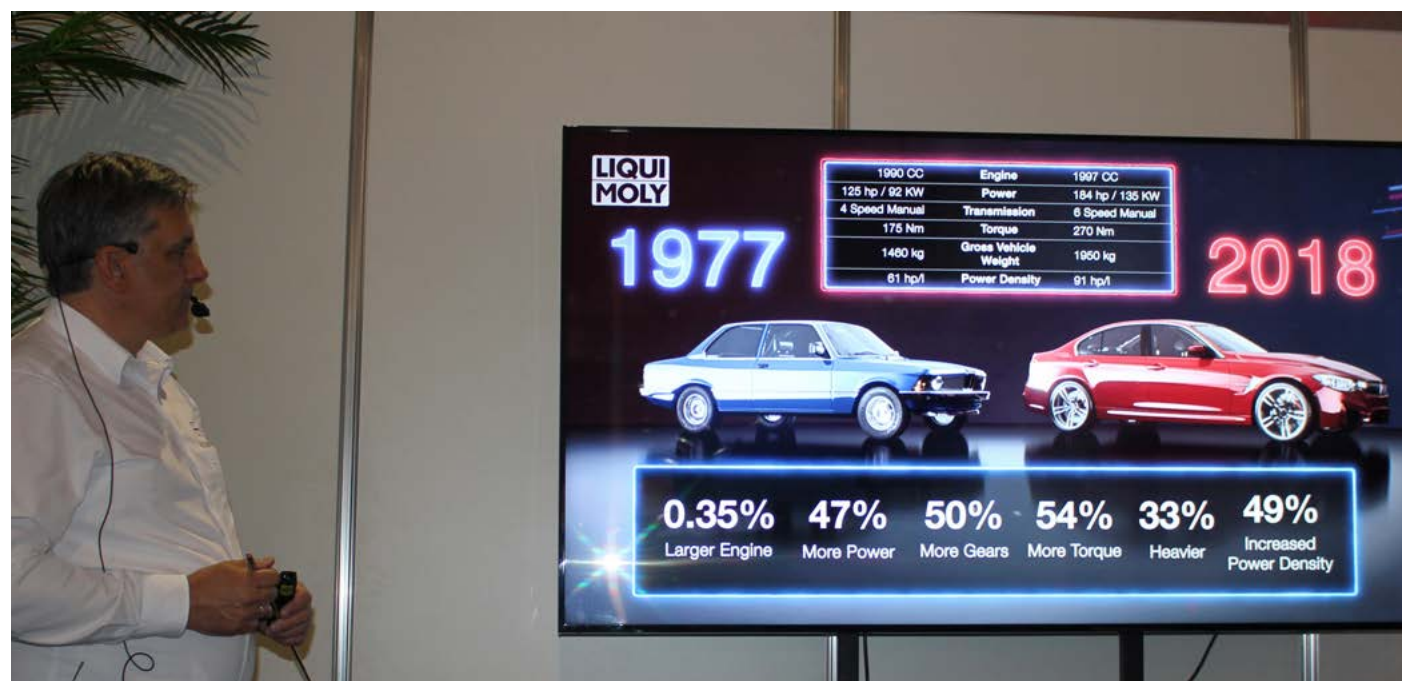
LIQUI MOLY

1977

| 1990 CC | Engine | 1997 CC |
|---|---|---|
| 125 hp / 92 KW | Power | 184 hp / 135 KW |
| 4 Speed Manual | Transmission | 6 Speed Manual |
| 175 Nm | Torque | 270 Nm |
| 1460 kg | Gross Vehicle Weight | 1950 kg |
| 61 hp/l | Power Density | 91 hp/l |

2018

0.35% Larger Engine

47% More Power

50% More Gears

54% More Torque

33% Heavier

49% Increased Power Density